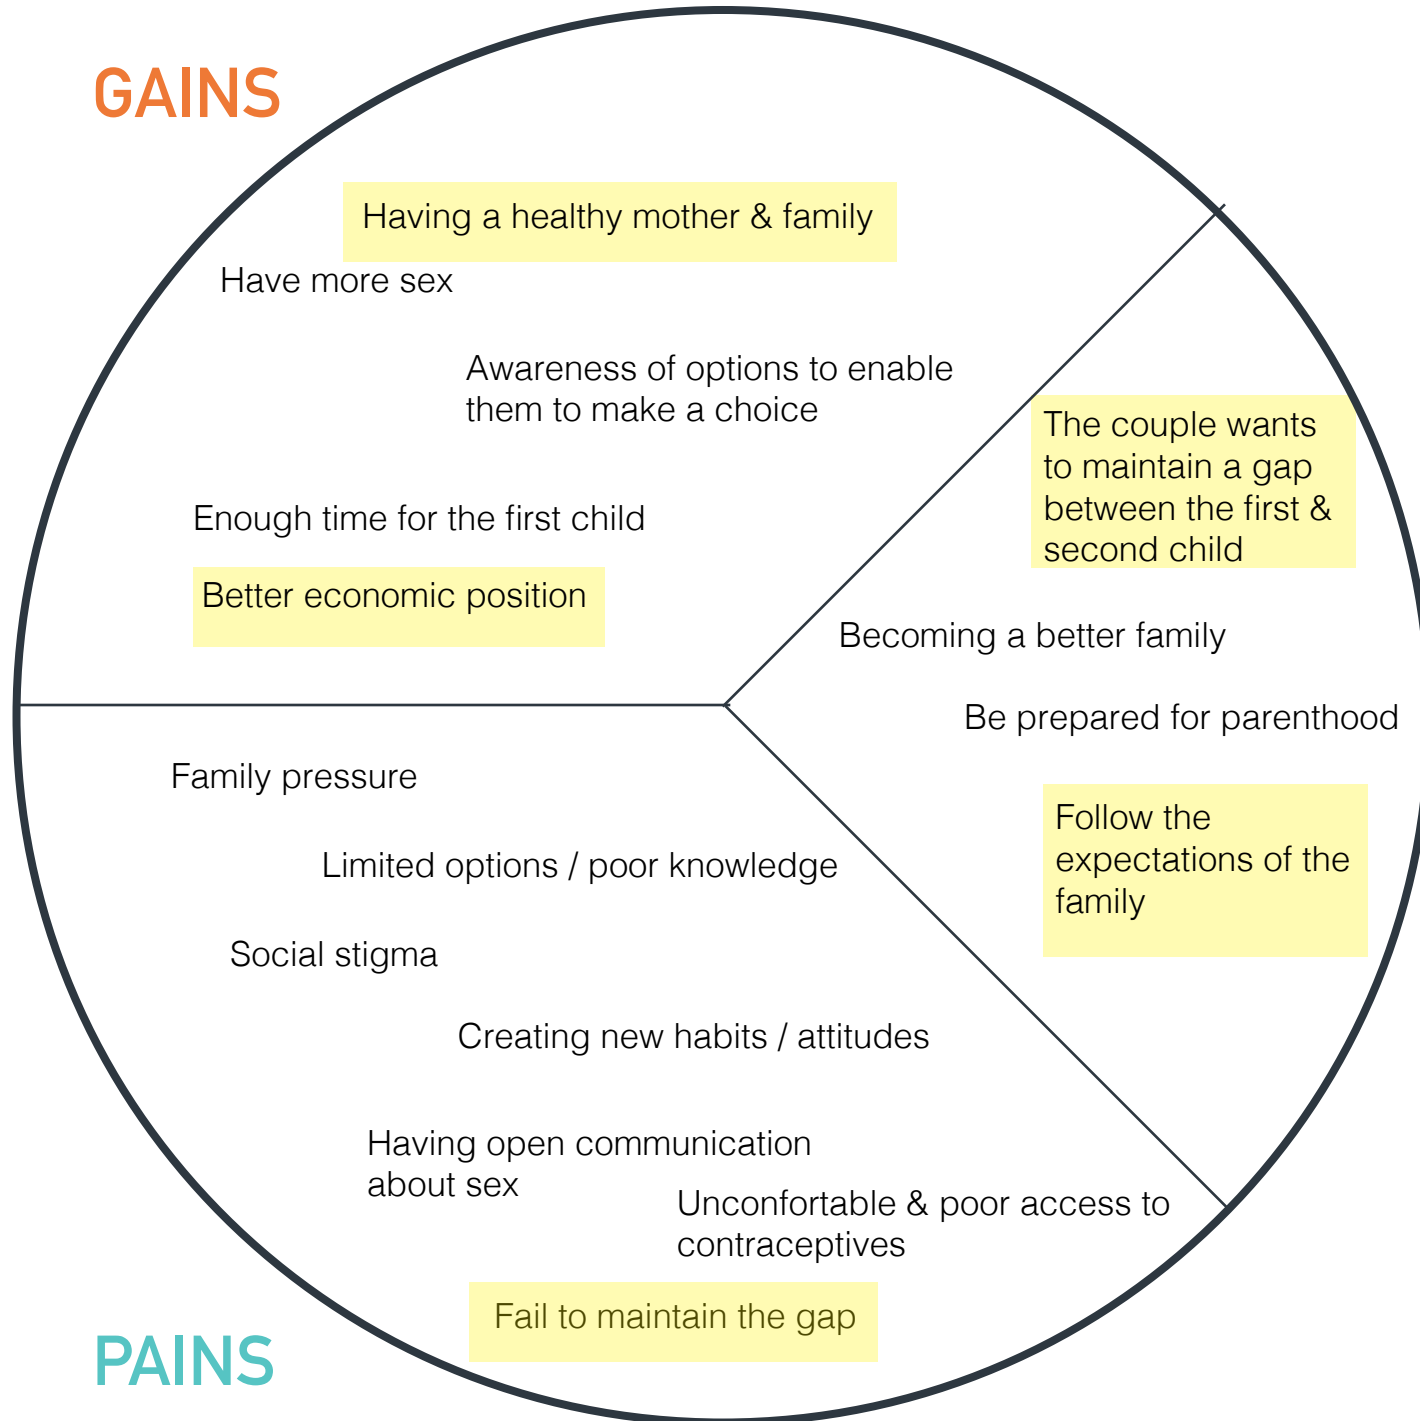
GAINS

Having a healthy mother & family

Have more sex

Awareness of options to enable them to make a choice

Enough time for the first child

Better economic position

The couple wants to maintain a gap between the first & second child

Becoming a better family

Be prepared for parenthood

Follow the expectations of the family

Family pressure

Limited options / poor knowledge

Social stigma

Creating new habits / attitudes

Having open communication about sex

Unconfortable & poor access to contraceptives

Fail to maintain the gap

PAINS